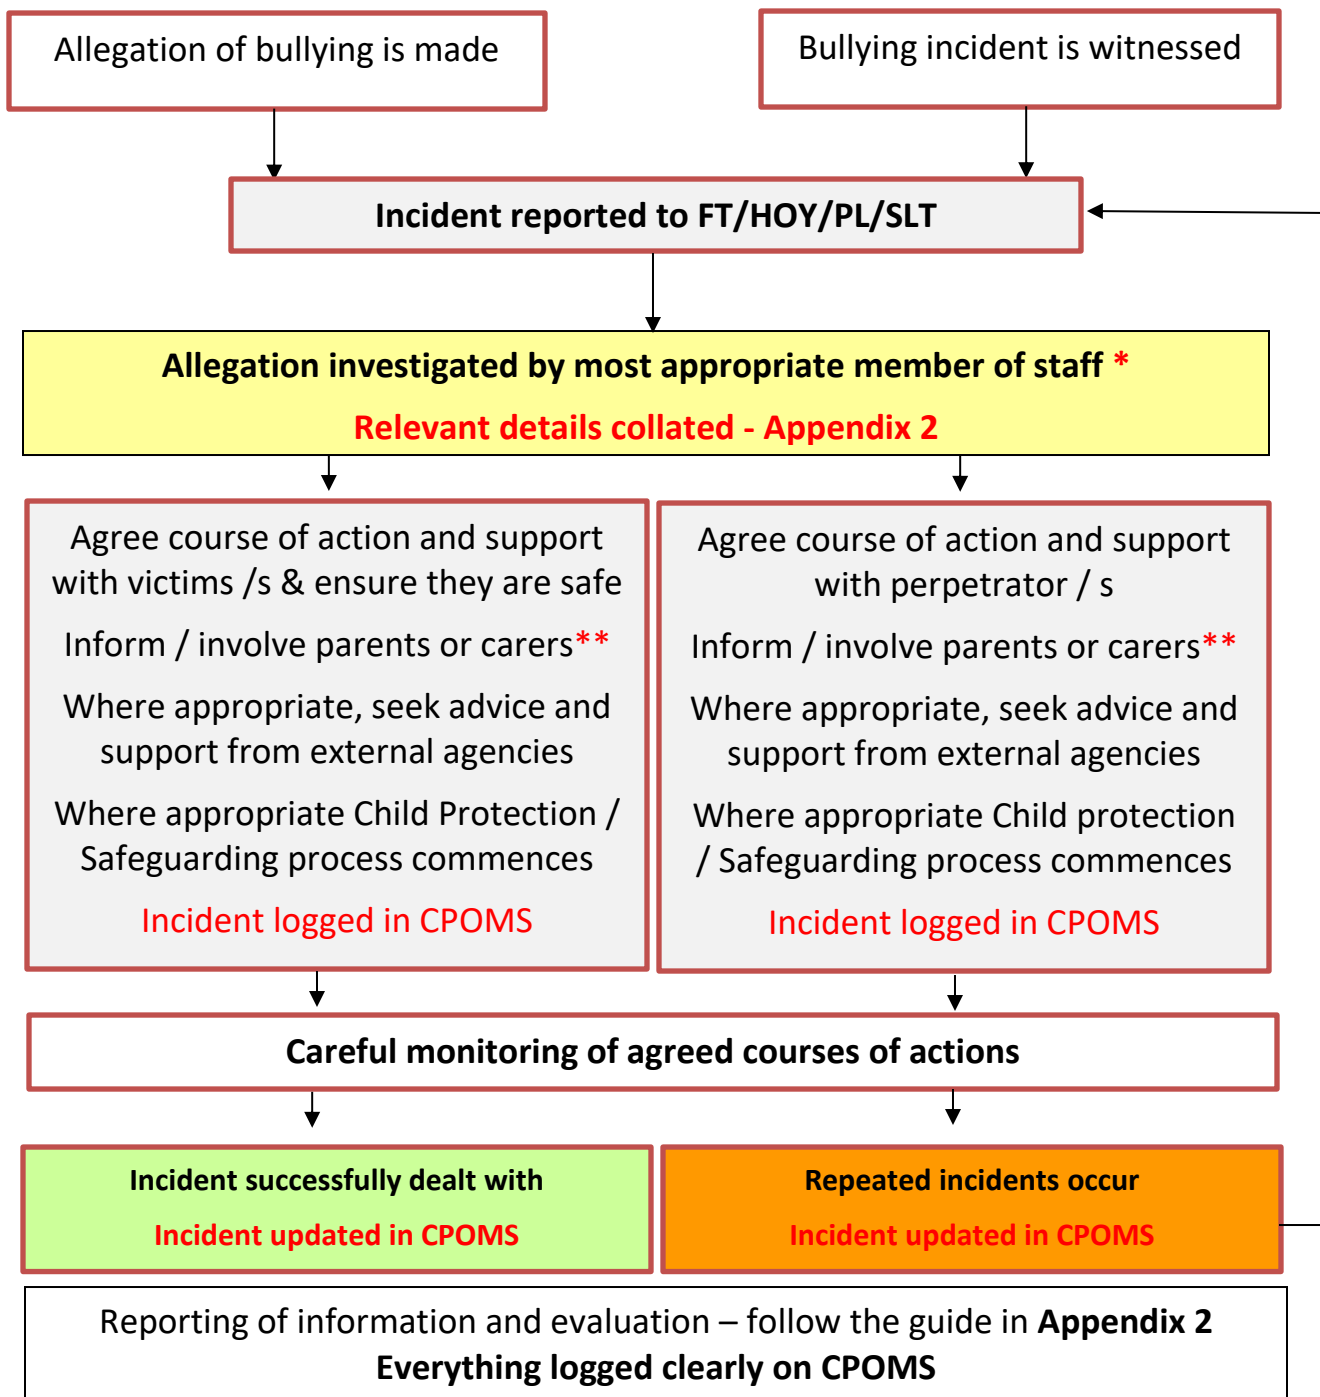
Allegation of bullying is made

Bullying incident is witnessed

Incident reported to FT/HOY/PL/SLT

Allegation investigated by most appropriate member of staff *

Relevant details collated - Appendix 2

Agree course of action and support with victims /s & ensure they are safe

Inform / involve parents or carers**

Where appropriate, seek advice and support from external agencies

Where appropriate Child Protection / Safeguarding process commences

Incident logged in CPOMS

Agree course of action and support with perpetrator / s

Inform / involve parents or carers**

Where appropriate, seek advice and support from external agencies

Where appropriate Child protection / Safeguarding process commences

Incident logged in CPOMS

Careful monitoring of agreed courses of actions

Incident successfully dealt with

Incident updated in CPOMS

Repeated incidents occur

Incident updated in CPOMS

Reporting of information and evaluation – follow the guide in **Appendix 2**
**Everything logged clearly on CPOMS**